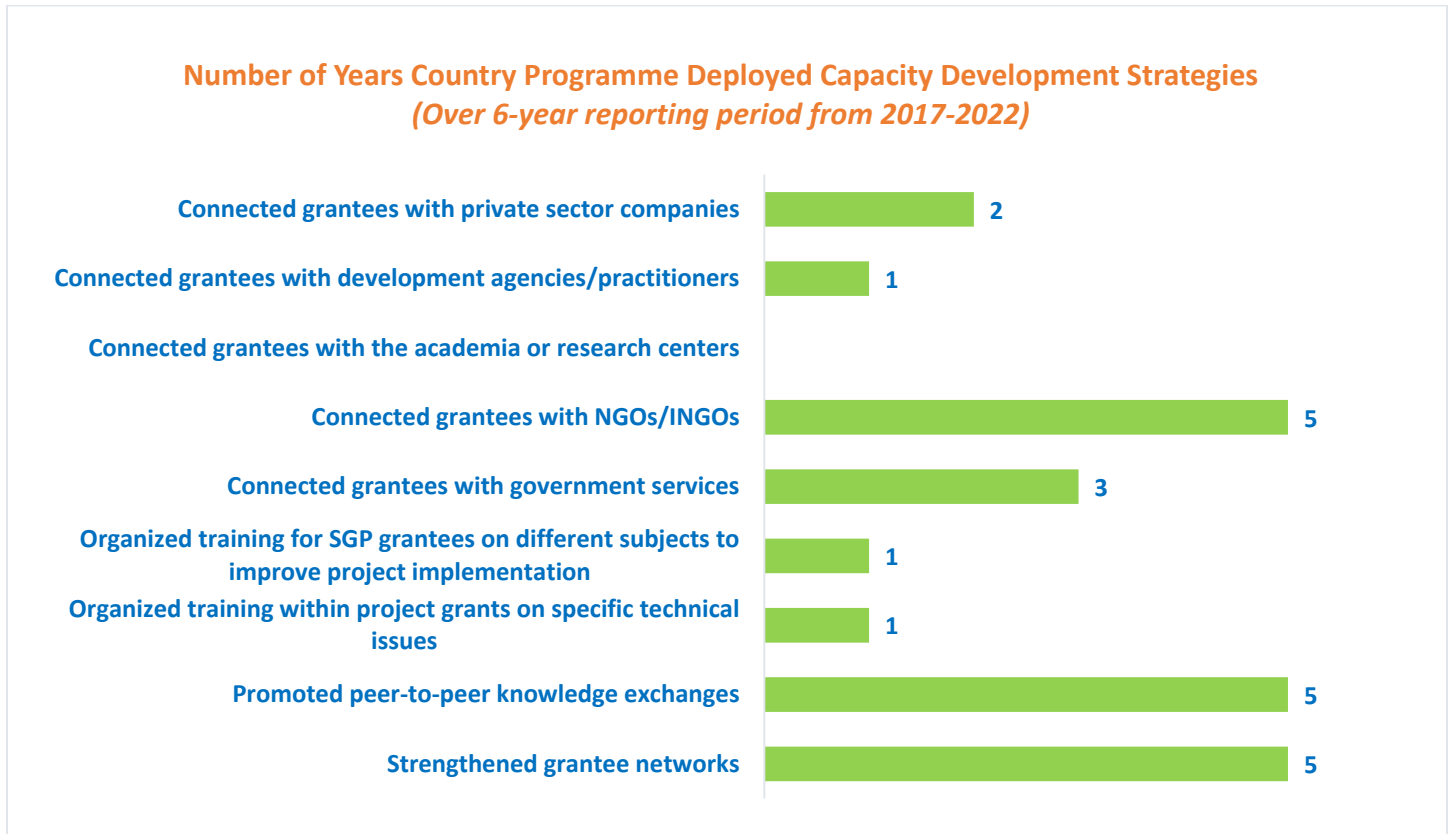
Number of Years Country Programme Deployed Capacity Development Strategies
(Over 6-year reporting period from 2017-2022)

Connected grantees with private sector companies 2
Connected grantees with development agencies/practitioners 1
Connected grantees with the academia or research centers
Connected grantees with NGOs/INGOs 5
Connected grantees with government services 3
Organized training for SGP grantees on different subjects to improve project implementation 1
Organized training within project grants on specific technical issues 1
Promoted peer-to-peer knowledge exchanges 5
Strengthened grantee networks 5